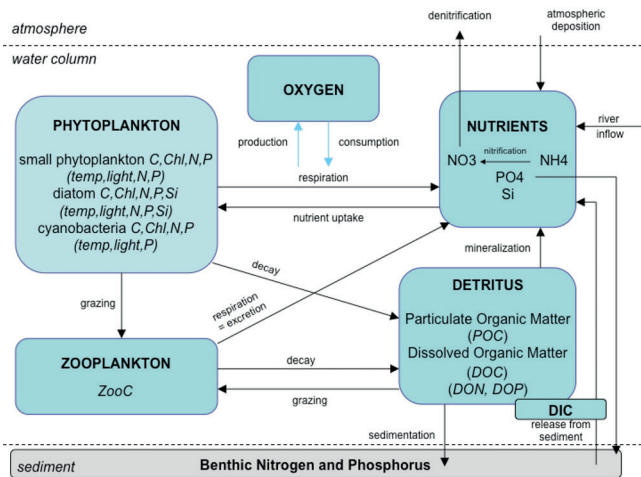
atmosphere

denitrification

atmospheric deposition

water column

OXYGEN

production

consumption

PHYTOPLANKTON

small phytoplankton *C,Chl,N,P* *(temp,light,N,P)*
diatom *C,Chl,N,P,Si* *(temp,light,N,P,Si)*
cyanobacteria *C,Chl,N,P* *(temp,light,P)*

NUTRIENTS

NO3 ← nitrification NH4
PO4
Si

river inflow

respiration

nutrient uptake

mineralization

decay

grazing

respiration = excretion

DETRITUS

Particulate Organic Matter (*POC*)
Dissolved Organic Matter (*DOC*)
(*DON, DOP*)

ZOOPLANKTON

*ZooC*

decay

grazing

DIC

release from sediment

sedimentation

sediment

Benthic Nitrogen and Phosphorus